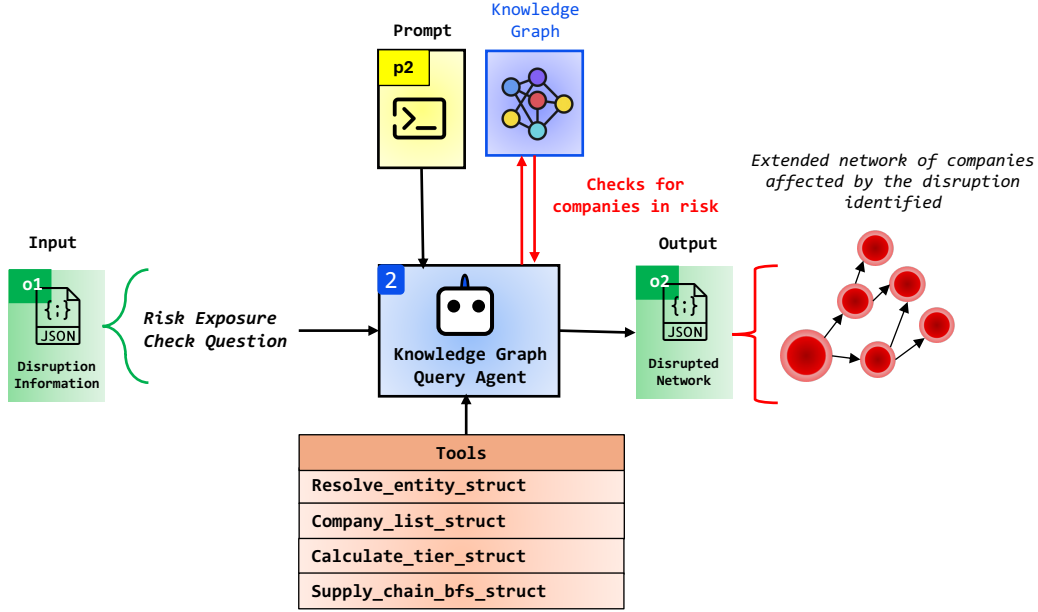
Prompt

p2

Knowledge Graph

Extended network of companies affected by the disruption identified

Checks for companies in risk

Input

o1

{;}

JSON

Disruption Information

Risk Exposure Check Question

2

Knowledge Graph Query Agent

Output

o2

{;}

JSON

Disrupted Network

| Tools |
|---|
| Resolve_entity_struct |
| Company_list_struct |
| Calculate_tier_struct |
| Supply_chain_bfs_struct |